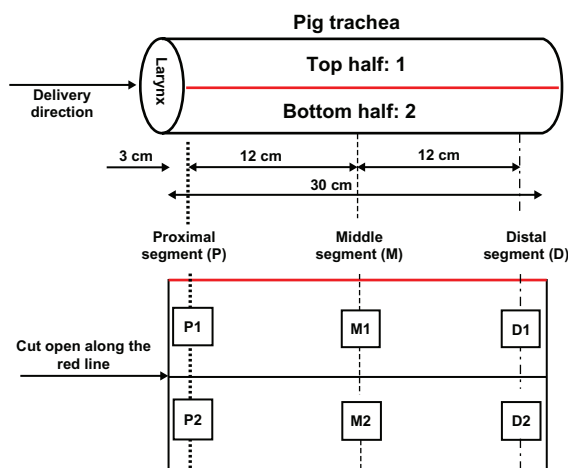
Pig trachea

Larynx

Top half: 1

Bottom half: 2

Delivery direction

3 cm

12 cm

12 cm

30 cm

Proximal segment (P)

Middle segment (M)

Distal segment (D)

Cut open along the red line

P1

M1

D1

P2

M2

D2